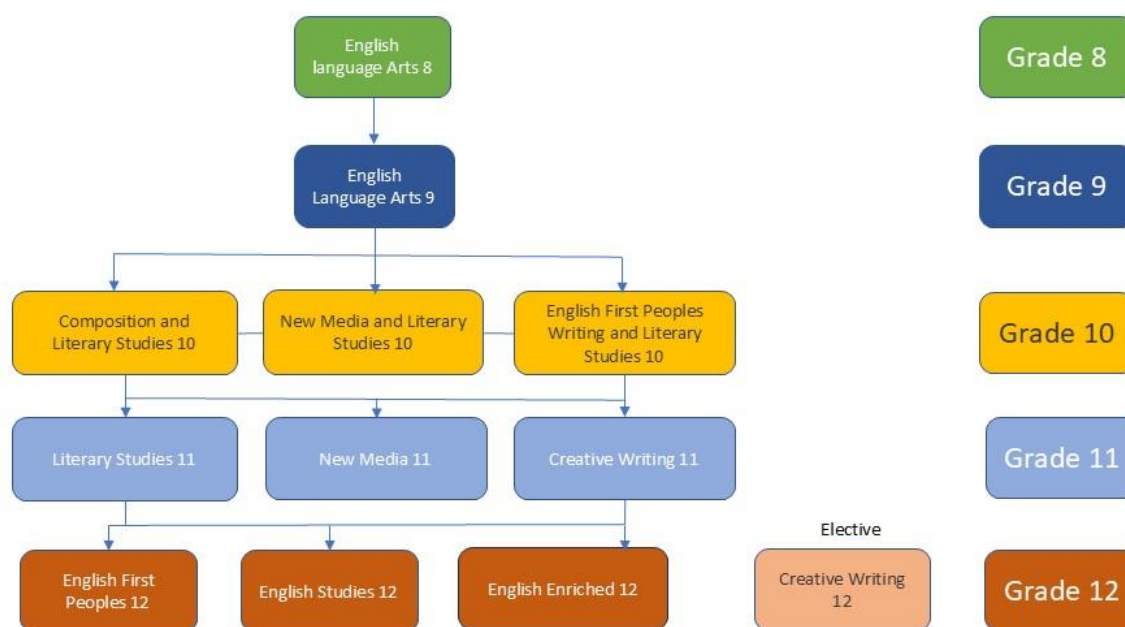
English language Arts 8

Grade 8

English Language Arts 9

Grade 9

Composition and Literary Studies 10

New Media and Literary Studies 10

English First Peoples Writing and Literary Studies 10

Grade 10

Literary Studies 11

New Media 11

Creative Writing 11

Grade 11

English First Peoples 12

English Studies 12

English Enriched 12

Elective

Creative Writing 12

Grade 12